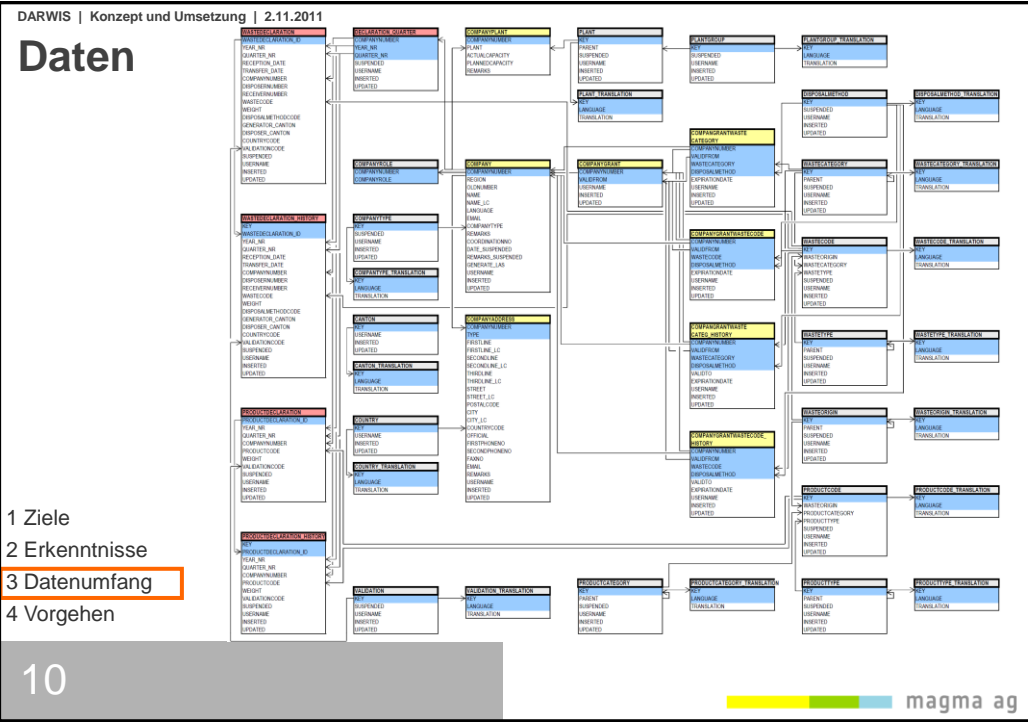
DARWIS | Konzept und Umsetzung | 2.11.2011

Daten

WASTEDECLARATION
WASTEDECLARATION_ID
YEAR_NR
QUARTER_NR
RECEPTION_DATE
TRANSFER_DATE
COMPANYNUMBER
DISPOSERNUMBER
RECEIVERNUMBER
WASTECODE
WEIGHT
DISPOSALMETHODCODE
GENERATOR_CANTON
DISPOSER_CANTON
COUNTRYCODE
VALIDATIONCODE
SUSPENDED
USERNAME
INSERTED
UPDATED

DECLARATION_QUARTER
COMPANYNUMBER
YEAR_NR
QUARTER_NR
SUSPENDED
USERNAME
INSERTED
UPDATED

COMPANYPLANT
COMPANYNUMBER
PLANT
ACTUALCAPACITY
PLANNEDCAPACITY
REMARKS

PLANT
KEY
PARENT
SUSPENDED
USERNAME
INSERTED
UPDATED

PLANTGROUP
KEY
SUSPENDED
USERNAME
INSERTED
UPDATED

PLANTGROUP_TRANSLATION
KEY
LANGUAGE
TRANSLATION

PLANT_TRANSLATION
KEY
LANGUAGE
TRANSLATION

DISPOSALMETHOD
KEY
SUSPENDED
USERNAME
INSERTED
UPDATED

DISPOSALMETHOD_TRANSLATION
KEY
LANGUAGE
TRANSLATION

COMPANYGRANTWASTECATEGORY
COMPANYNUMBER
VALIDFROM
WASTECATEGORY
DISPOSALMETHOD
EXPIRATIONDATE
USERNAME
INSERTED
UPDATED

COMPANYROLE
COMPANYNUMBER
COMPANYROLE

COMPANY
COMPANYNUMBER
REGION
OLDNUMBER
NAME
NAME_LC
LANGUAGE
EMAIL
COMPANYTYPE
REMARKS
COORDINATIONNO
DATE_SUSPENDED
REMARKS_SUSPENDED
GENERATE_LAS
USERNAME
INSERTED
UPDATED

COMPANYGRANT
COMPANYNUMBER
VALIDFROM
USERNAME
INSERTED
UPDATED

WASTECATEGORY
KEY
PARENT
SUSPENDED
USERNAME
INSERTED
UPDATED

WASTECATEGORY_TRANSLATION
KEY
LANGUAGE
TRANSLATION

WASTEDECLARATION_HISTORY
KEY
WASTEDECLARATION_ID
YEAR_NR
QUARTER_NR
RECEPTION_DATE
TRANSFER_DATE
COMPANYNUMBER
DISPOSERNUMBER
RECEIVERNUMBER
WASTECODE
WEIGHT
DISPOSALMETHODCODE
GENERATOR_CANTON
DISPOSER_CANTON
COUNTRYCODE
VALIDATIONCODE
SUSPENDED
USERNAME
INSERTED
UPDATED

COMPANYTYPE
KEY
SUSPENDED
USERNAME
INSERTED
UPDATED

COMPANYTYPE_TRANSLATION
KEY
LANGUAGE
TRANSLATION

COMPANYGRANTWASTECODE
COMPANYNUMBER
VALIDFROM
WASTECODE
DISPOSALMETHOD
EXPIRATIONDATE
USERNAME
INSERTED
UPDATED

WASTECODE
KEY
WASTEORIGIN
WASTECATEGORY
WASTETYPE
SUSPENDED
USERNAME
INSERTED
UPDATED

WASTECODE_TRANSLATION
KEY
LANGUAGE
TRANSLATION

CANTON
KEY
USERNAME
INSERTED
UPDATED

CANTON_TRANSLATION
KEY
LANGUAGE
TRANSLATION

COMPANYADDRESS
COMPANYNUMBER
TYPE
FIRSTLINE
FIRSTLINE_LC
SECONDLINE
SECONDLINE_LC
THIRDLINE
THIRDLINE_LC
STREET
STREET_LC
POSTALCODE
CITY
CITY_LC
COUNTRYCODE
OFFICIAL
FIRSTPHONENO
SECONDPHONENO
FAXNO
EMAIL
REMARKS
USERNAME
INSERTED
UPDATED

COMPANYGRANTWASTECATEG_HISTORY
COMPANYNUMBER
VALIDFROM
WASTECATEGORY
DISPOSALMETHOD
VALIDTO
EXPIRATIONDATE
USERNAME
INSERTED
UPDATED

WASTETYPE
KEY
PARENT
SUSPENDED
USERNAME
INSERTED
UPDATED

WASTETYPE_TRANSLATION
KEY
LANGUAGE
TRANSLATION

PRODUCTDECLARATION
PRODUCTDECLARATION_ID
YEAR_NR
QUARTER_NR
COMPANYNUMBER
PRODUCTCODE
WEIGHT
VALIDATIONCODE
SUSPENDED
USERNAME
INSERTED
UPDATED

COUNTRY
KEY
USERNAME
INSERTED
UPDATED

COUNTRY_TRANSLATION
KEY
LANGUAGE
TRANSLATION

WASTEORIGIN
KEY
PARENT
SUSPENDED
USERNAME
INSERTED
UPDATED

WASTEORIGIN_TRANSLATION
KEY
LANGUAGE
TRANSLATION

COMPANYGRANTWASTECODE_HISTORY
COMPANYNUMBER
VALIDFROM
WASTECODE
DISPOSALMETHOD
VALIDTO
EXPIRATIONDATE
USERNAME
INSERTED
UPDATED

PRODUCTCODE
KEY
WASTEORIGIN
PRODUCTCATEGORY
PRODUCTTYPE
SUSPENDED
USERNAME
INSERTED
UPDATED

PRODUCTCODE_TRANSLATION
KEY
LANGUAGE
TRANSLATION

PRODUCTDECLARATION_HISTORY
KEY
PRODUCTDECLARATION_ID
YEAR_NR
QUARTER_NR
COMPANYNUMBER
PRODUCTCODE
WEIGHT
VALIDATIONCODE
SUSPENDED
USERNAME
INSERTED
UPDATED

VALIDATION
KEY
SUSPENDED
USERNAME
INSERTED
UPDATED

VALIDATION_TRANSLATION
KEY
LANGUAGE
TRANSLATION

PRODUCTCATEGORY
KEY
PARENT
SUSPENDED
USERNAME
INSERTED
UPDATED

PRODUCTCATEGORY_TRANSLATION
KEY
LANGUAGE
TRANSLATION

PRODUCTTYPE
KEY
PARENT
SUSPENDED
USERNAME
INSERTED
UPDATED

PRODUCTTYPE_TRANSLATION
KEY
LANGUAGE
TRANSLATION

1 Ziele
2 Erkenntnisse
3 Datenumfang
4 Vorgehen

10

magma ag